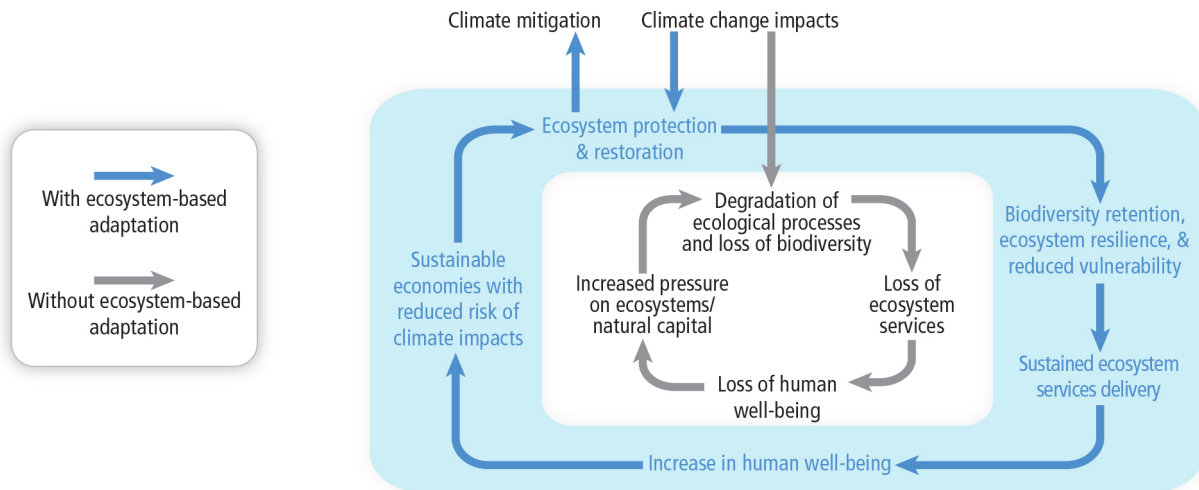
With ecosystem-based adaptation

Without ecosystem-based adaptation

Climate mitigation

Climate change impacts

Ecosystem protection & restoration

Biodiversity retention, ecosystem resilience, & reduced vulnerability

Sustained ecosystem services delivery

Increase in human well-being

Sustainable economies with reduced risk of climate impacts

Degradation of ecological processes and loss of biodiversity

Loss of ecosystem services

Loss of human well-being

Increased pressure on ecosystems/ natural capital